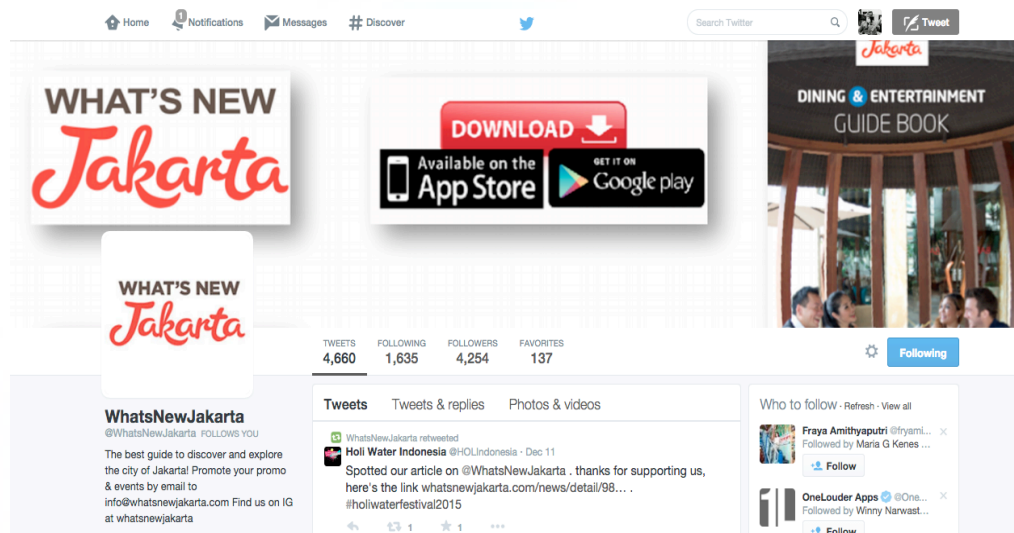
Home Notifications Messages Discover

Search Twitter

Tweet

WHAT'S NEW Jakarta

DOWNLOAD

Available on the App Store

GET IT ON Google play

Jakarta

DINING & ENTERTAINMENT GUIDE BOOK

WHAT'S NEW Jakarta

TWEETS 4,660

FOLLOWING 1,635

FOLLOWERS 4,254

FAVORITES 137

Following

WhatsNewJakarta
@WhatsNewJakarta FOLLOWS YOU

The best guide to discover and explore the city of Jakarta! Promote your promo & events by email to info@whatsnewjakarta.com Find us on IG at whatsnewjakarta

Tweets Tweets & replies Photos & videos

WhatsNewJakarta retweeted
Holi Water Indonesia @HOLIndonesia · Dec 11
Spotted our article on @WhatsNewJakarta . thanks for supporting us, here's the link whatsnewjakarta.com/news/detail/98… . #holiwaterfestival2015

1 1

Who to follow · Refresh · View all

Fraya Amithyaputri @fryami…
Followed by Maria G Kenes …
Follow

OneLouder Apps @One…
Followed by Winny Narwast…
Follow